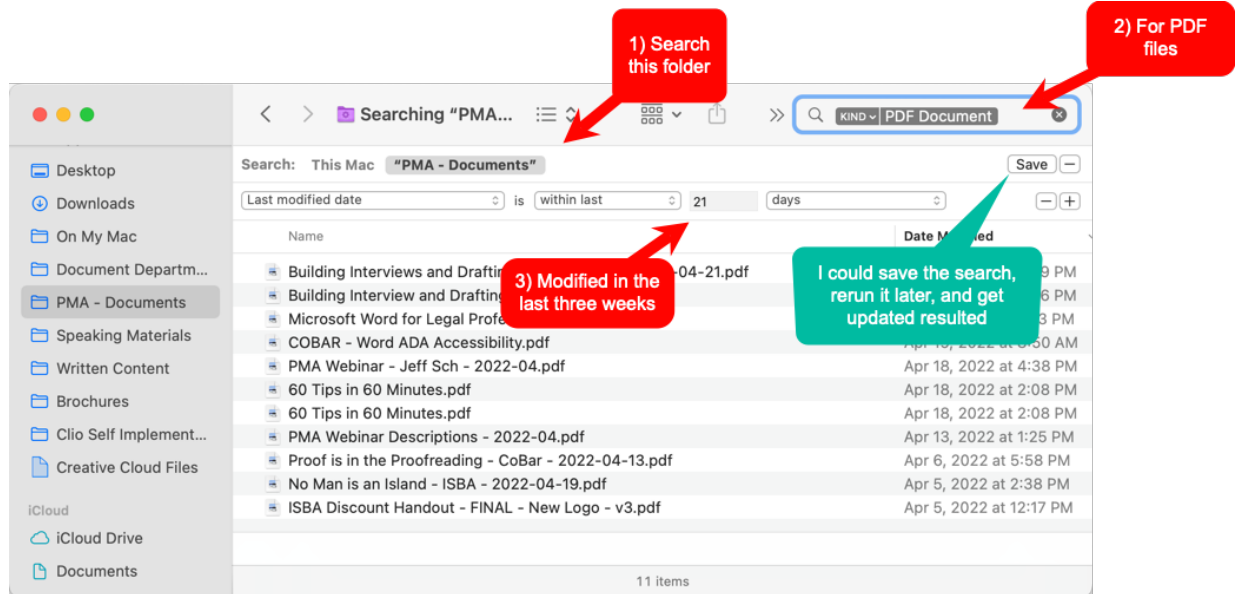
1) Search this folder

2) For PDF files

Searching "PMA...

KIND PDF Document

Desktop
Downloads
On My Mac
Document Departm...
PMA - Documents
Speaking Materials
Written Content
Brochures
Clio Self Implement...
Creative Cloud Files

iCloud
iCloud Drive
Documents

Search: This Mac "PMA - Documents" Save

Last modified date is within last 21 days

Name | Date M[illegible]

3) Modified in the last three weeks

I could save the search, rerun it later, and get updated resulted

| Name | Date Modified |
|---|---|
| Building Interviews and Drafti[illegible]-04-21.pdf | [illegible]9 PM |
| Building Interview and Drafting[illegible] | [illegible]6 PM |
| Microsoft Word for Legal Profe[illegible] | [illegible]3 PM |
| COBAR - Word ADA Accessibility.pdf | Apr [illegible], 2022 at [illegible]:50 AM |
| PMA Webinar - Jeff Sch - 2022-04.pdf | Apr 18, 2022 at 4:38 PM |
| 60 Tips in 60 Minutes.pdf | Apr 18, 2022 at 2:08 PM |
| 60 Tips in 60 Minutes.pdf | Apr 18, 2022 at 2:08 PM |
| PMA Webinar Descriptions - 2022-04.pdf | Apr 13, 2022 at 1:25 PM |
| Proof is in the Proofreading - CoBar - 2022-04-13.pdf | Apr 6, 2022 at 5:58 PM |
| No Man is an Island - ISBA - 2022-04-19.pdf | Apr 5, 2022 at 2:38 PM |
| ISBA Discount Handout - FINAL - New Logo - v3.pdf | Apr 5, 2022 at 12:17 PM |

11 items